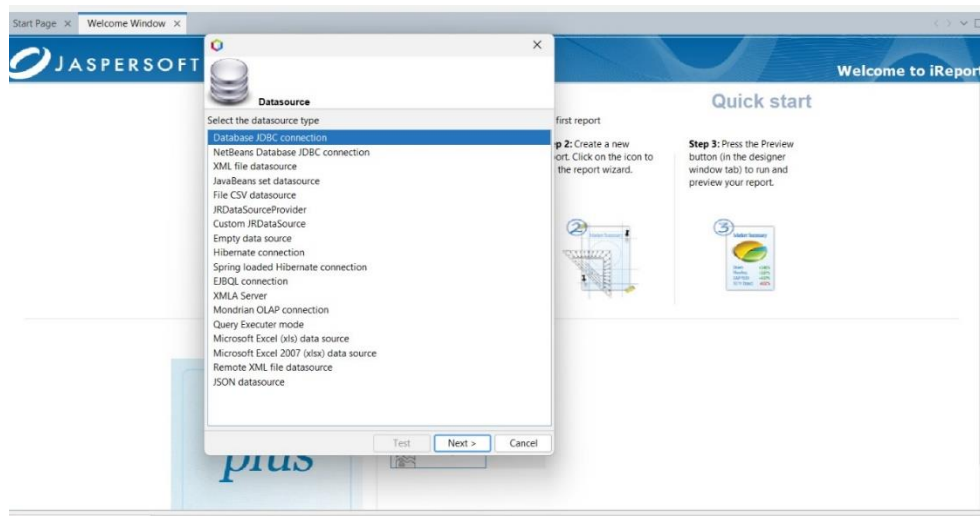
Start Page × Welcome Window ×

JASPERSOFT

Welcome to iRepor

Quick start

first report

p 2: Create a new ort. Click on the icon to the report wizard.

Step 3: Press the Preview button (in the designer window tab) to run and preview your report.

plus

×

Datasource

Select the datasource type

Database JDBC connection
NetBeans Database JDBC connection
XML file datasource
JavaBeans set datasource
File CSV datasource
JRDataSourceProvider
Custom JRDataSource
Empty data source
Hibernate connection
Spring loaded Hibernate connection
EJBQL connection
XMLA Server
Mondrian OLAP connection
Query Executer mode
Microsoft Excel (xls) data source
Microsoft Excel 2007 (xlsx) data source
Remote XML file datasource
JSON datasource

Test Next > Cancel